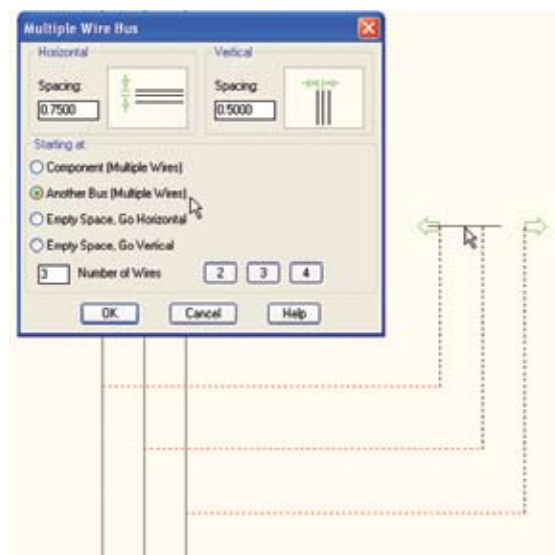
Multiple Wire Bus

Horizontal

Spacing:

0.7500

Vertical

Spacing:

0.5000

Starting at:

Component (Multiple Wires)

Another Bus (Multiple Wires)

Empty Space, Go Horizontal

Empty Space, Go Vertical

3 Number of Wires

2 3 4

OK Cancel Help